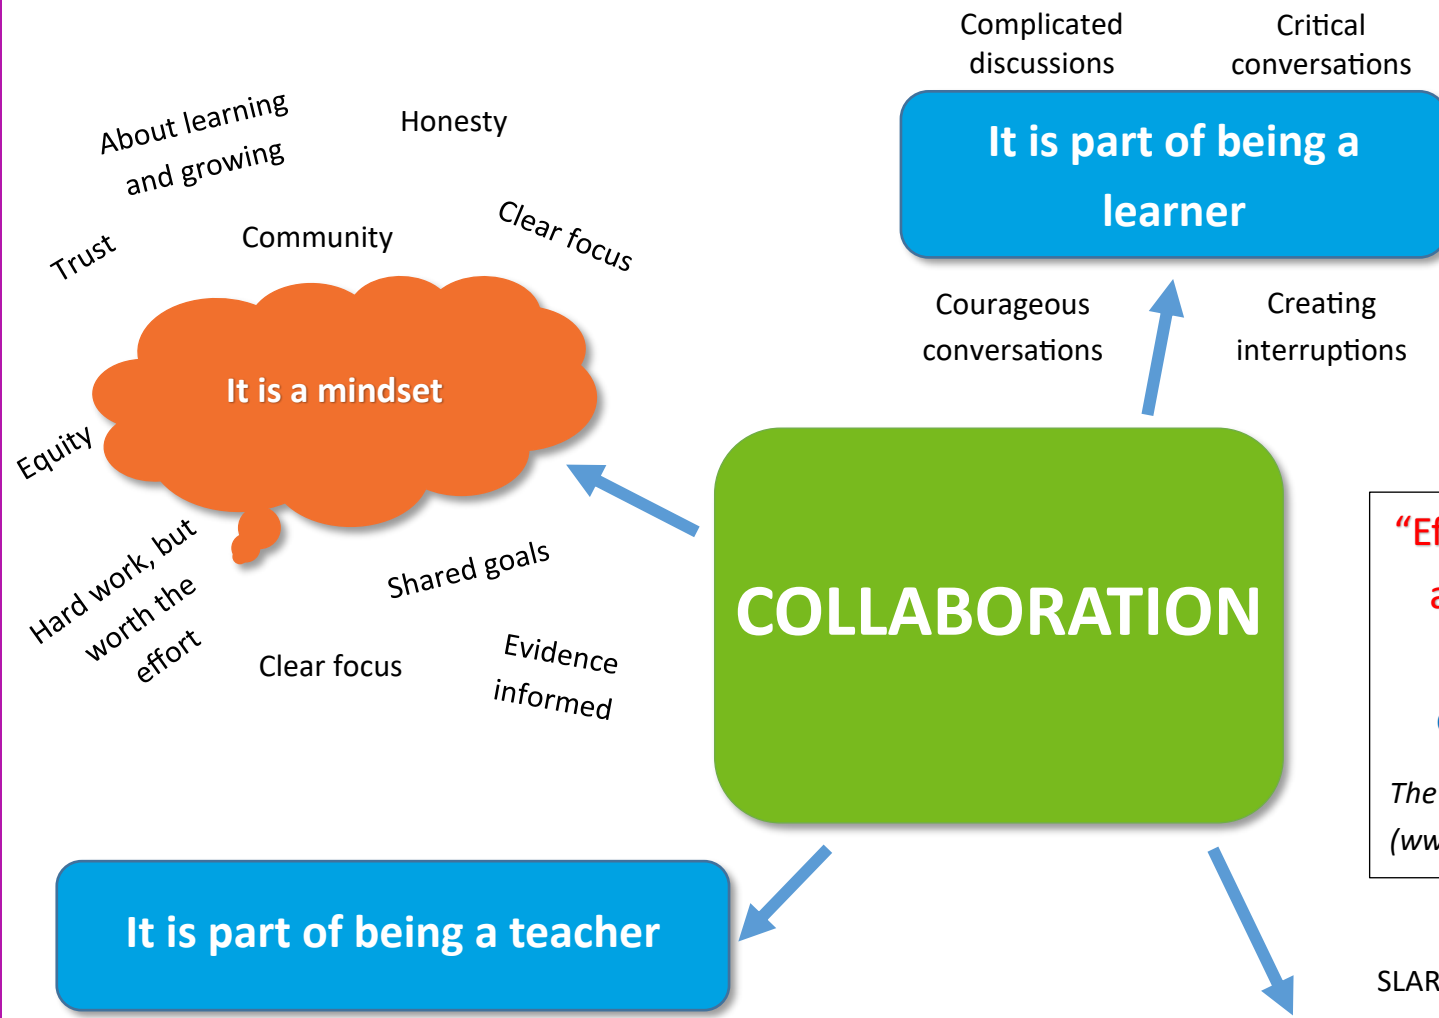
About learning and growing

Honesty

Trust

Community

Clear focus

It is a mindset

Equity

Hard work, but worth the effort

Shared goals

Clear focus

Evidence informed

Complicated discussions

Critical conversations

It is part of being a learner

Courageous conversations

Creating interruptions

COLLABORATION

“Ef

a

The

(ww

It is part of being a teacher

SLAR